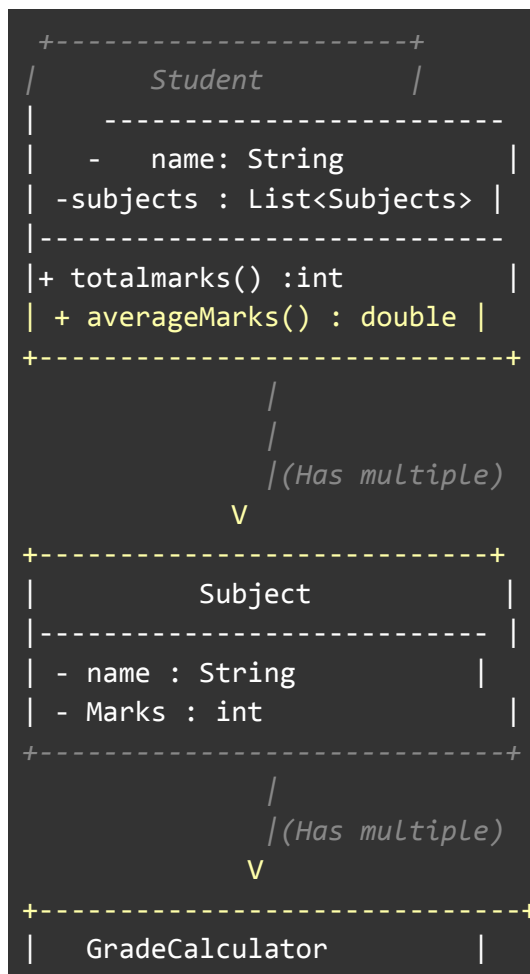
+--------------------+
|       Student       |
|    -------------------------
|   -   name: String         |
| -subjects : List<Subjects> |
|----------------------------
|+ totalmarks() :int         |
| + averageMarks() : double |
+----------------------------+
            |
            |
            |(Has multiple)
          V
+---------------------------+
|          Subject           |
|--------------------------- |
| - name : String          |
| - Marks : int              |
+----------------------------+
            |
            |(Has multiple)
           V
+-----------------------------+
|   GradeCalculator          |